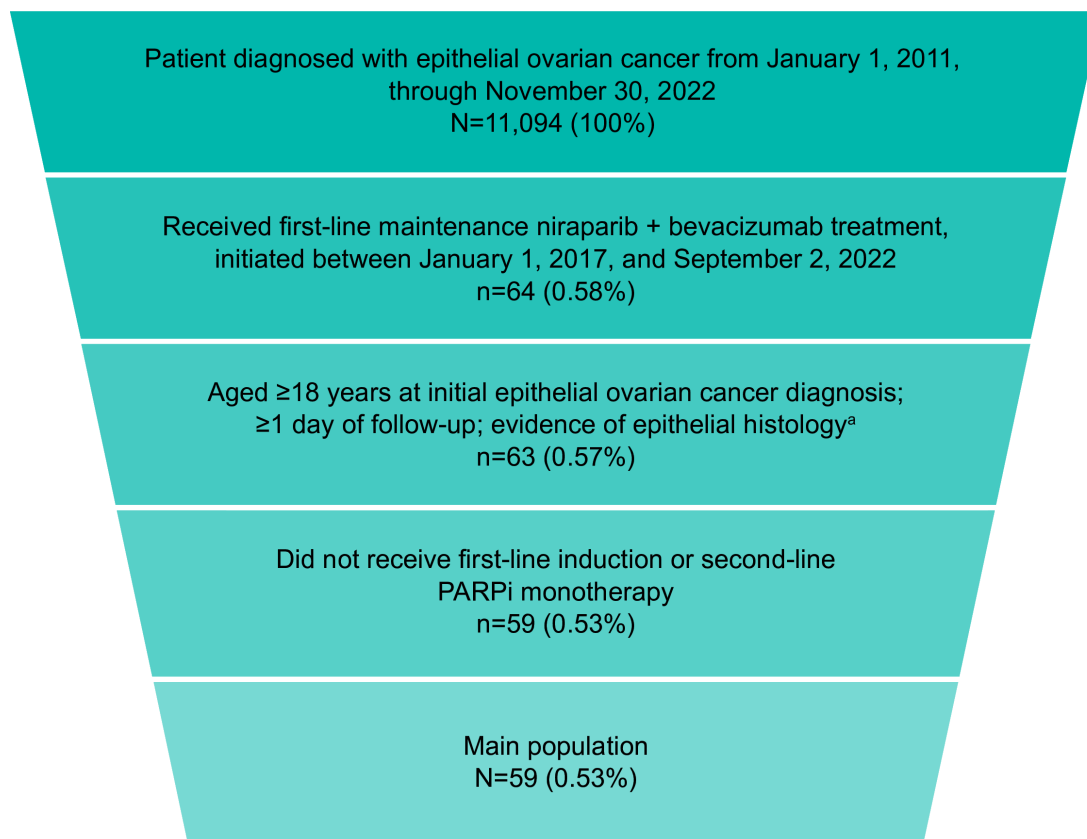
Patient diagnosed with epithelial ovarian cancer from January 1, 2011, through November 30, 2022
N=11,094 (100%)

Received first-line maintenance niraparib + bevacizumab treatment, initiated between January 1, 2017, and September 2, 2022
n=64 (0.58%)

Aged ≥18 years at initial epithelial ovarian cancer diagnosis; ≥1 day of follow-up; evidence of epithelial histology$^a$
n=63 (0.57%)

Did not receive first-line induction or second-line PARPi monotherapy
n=59 (0.53%)

Main population
N=59 (0.53%)